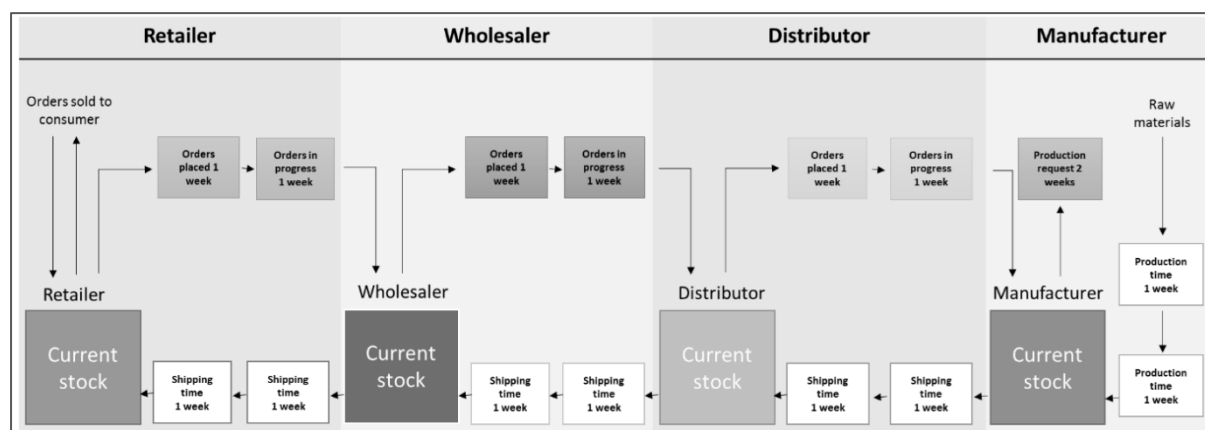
Retailer

Wholesaler

Distributor

Manufacturer

Orders sold to consumer

Orders placed 1 week

Orders in progress 1 week

Orders placed 1 week

Orders in progress 1 week

Orders placed 1 week

Orders in progress 1 week

Production request 2 weeks

Raw materials

Production time 1 week

Retailer

Wholesaler

Distributor

Manufacturer

Current stock

Shipping time 1 week

Shipping time 1 week

Current stock

Shipping time 1 week

Shipping time 1 week

Current stock

Shipping time 1 week

Shipping time 1 week

Current stock

Production time 1 week